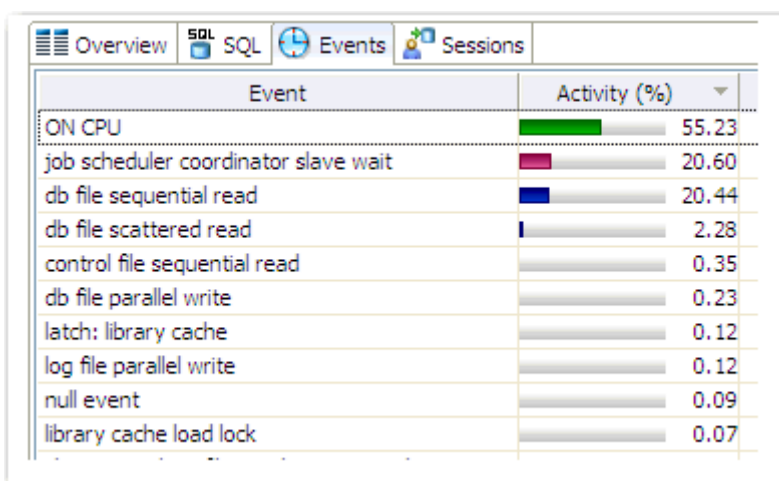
Overview SQL SQL Events Sessions

| Event | Activity (%) |
|---|---|
| ON CPU | 55.23 |
| job scheduler coordinator slave wait | 20.60 |
| db file sequential read | 20.44 |
| db file scattered read | 2.28 |
| control file sequential read | 0.35 |
| db file parallel write | 0.23 |
| latch: library cache | 0.12 |
| log file parallel write | 0.12 |
| null event | 0.09 |
| library cache load lock | 0.07 |